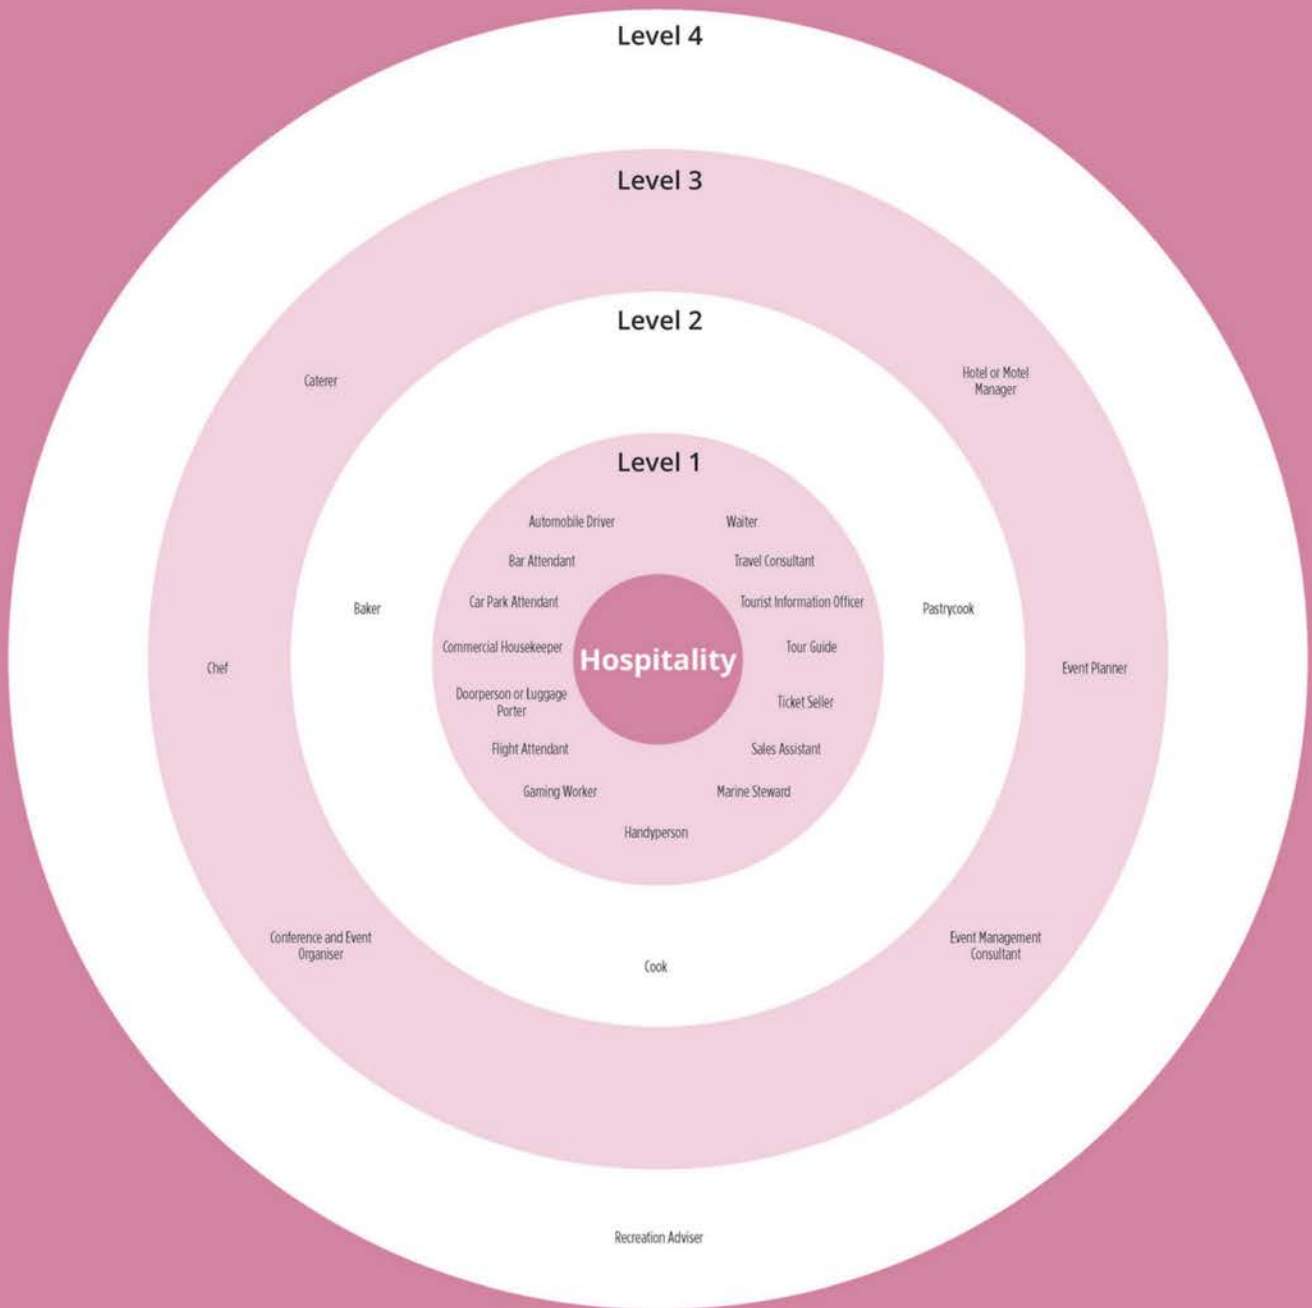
Level 4

Level 3

Level 2

Caterer

Hotel or Motel Manager

Level 1

Automobile Driver

Waiter

Bar Attendant

Travel Consultant

Baker

Car Park Attendant

Tourist Information Officer

Pastrycook

Chef

Commercial Housekeeper

Hospitality

Tour Guide

Event Planner

Doorperson or Luggage Porter

Ticket Seller

Flight Attendant

Sales Assistant

Gaming Worker

Marine Steward

Handyperson

Conference and Event Organiser

Cook

Event Management Consultant

Recreation Adviser